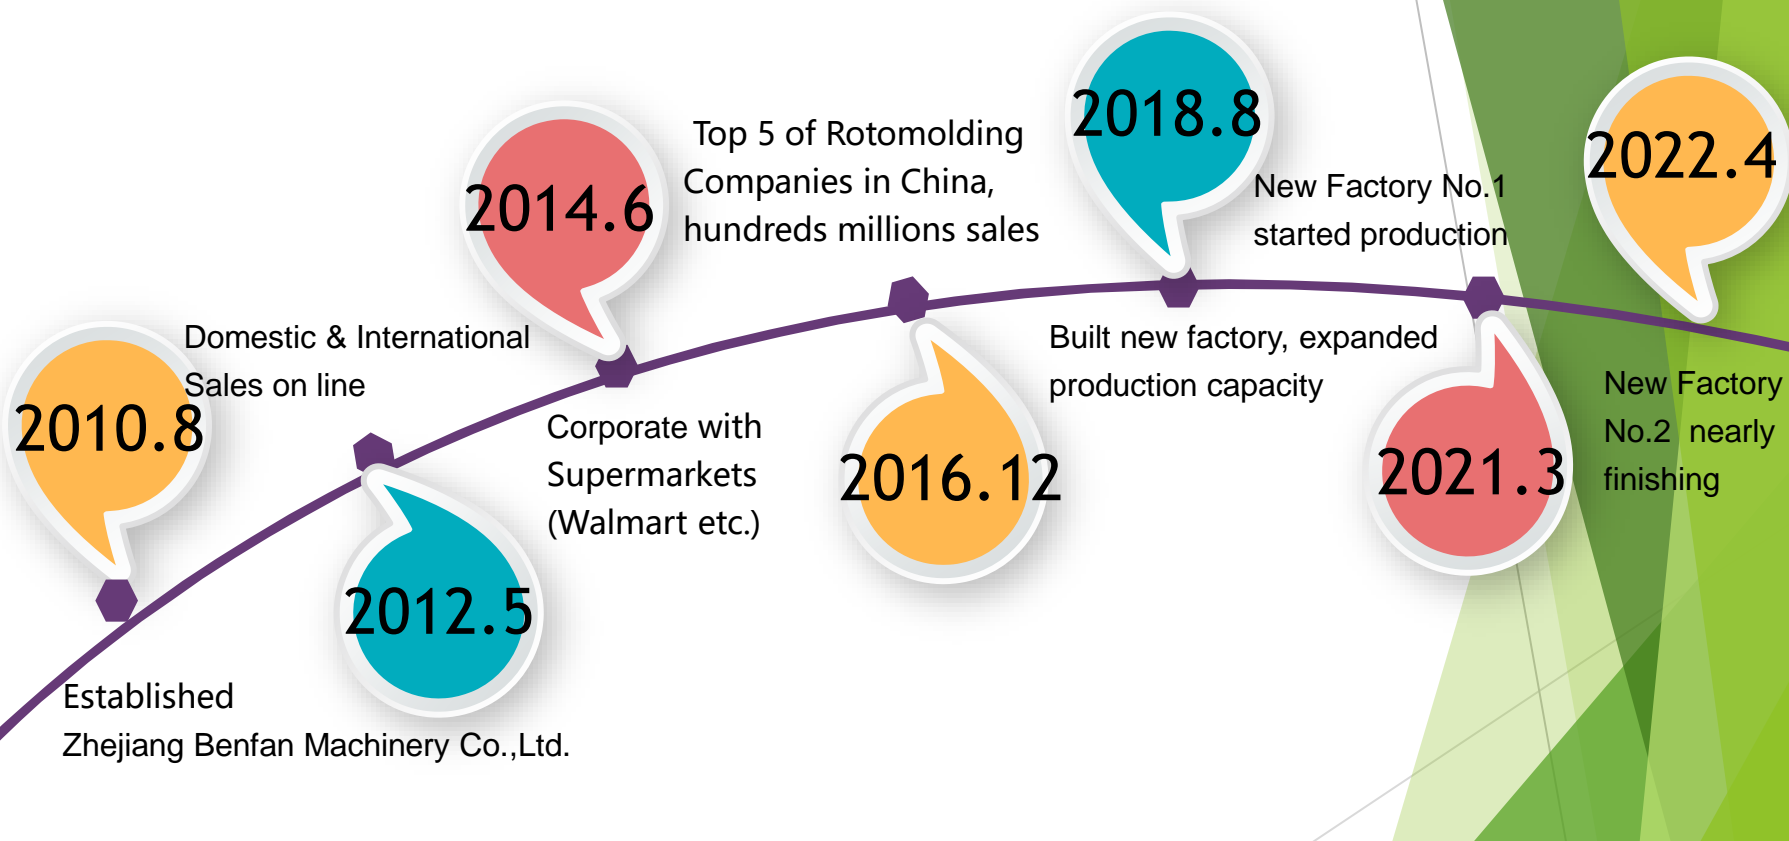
2010.8

Established
Zhejiang Benfan Machinery Co.,Ltd.

Domestic & International Sales on line

2012.5

Corporate with Supermarkets (Walmart etc.)

2014.6

Top 5 of Rotomolding Companies in China, hundreds millions sales

2016.12

Built new factory, expanded production capacity

2018.8

New Factory No.1 started production

2021.3

New Factory No.2 nearly finishing

2022.4